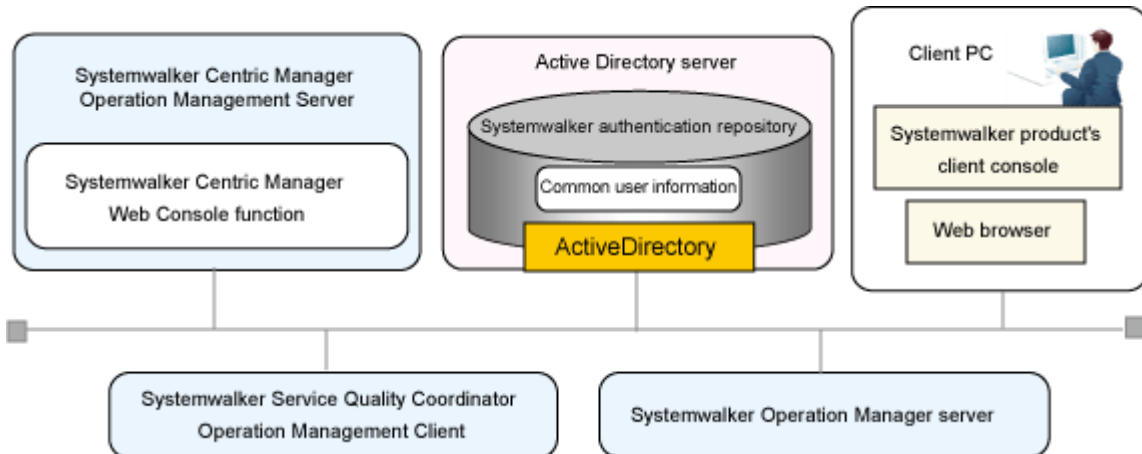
Systemwalker Centric Manager
Operation Management Server

Systemwalker Centric Manager
Web Console function

Active Directory server

Systemwalker authentication repository

Common user information

ActiveDirectory

Client PC

Systemwalker product's
client console

Web browser

Systemwalker Service Quality Coordinator
Operation Management Client

Systemwalker Operation Manager server